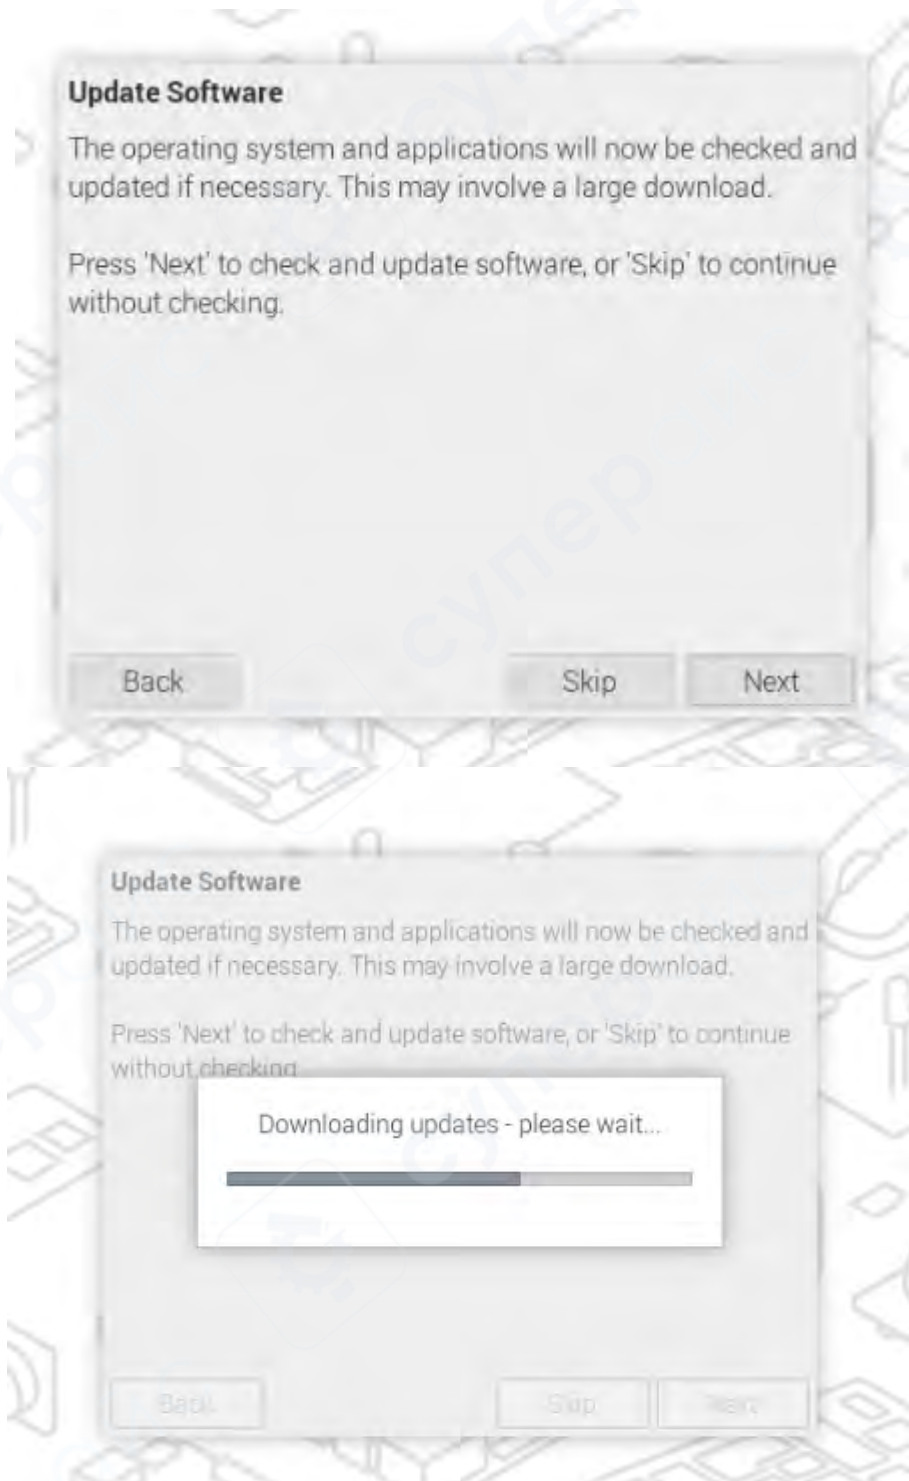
Update Software

The operating system and applications will now be checked and updated if necessary. This may involve a large download.

Press 'Next' to check and update software, or 'Skip' to continue without checking.

Back

Skip

Next

Update Software

The operating system and applications will now be checked and updated if necessary. This may involve a large download.

Press 'Next' to check and update software, or 'Skip' to continue without checking.

Downloading updates - please wait...

Back

Skip

Next